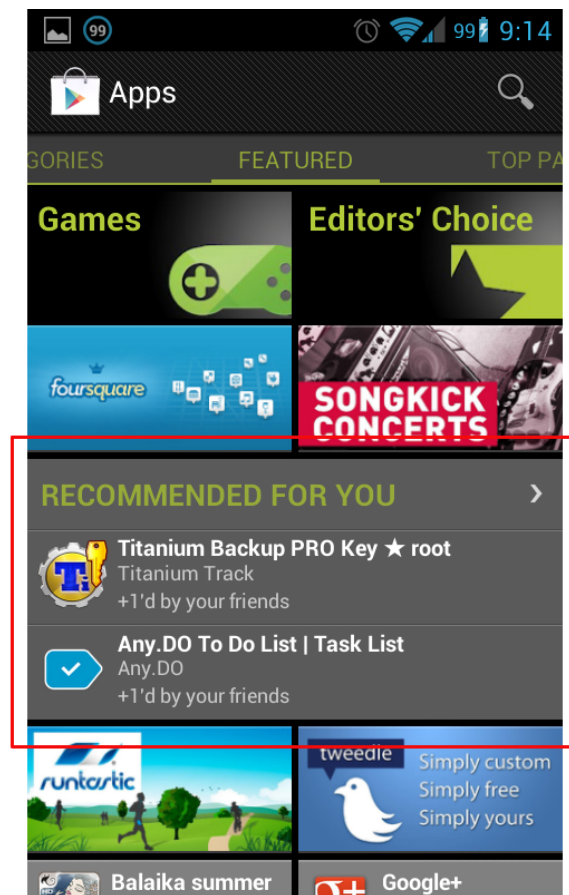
99 99 9:14

Apps

GORIES FEATURED TOP PA

Games

Editors' Choice

foursquare

SONGKICK CONCERTS

RECOMMENDED FOR YOU

Titanium Backup PRO Key ★ root
Titanium Track
+1'd by your friends

Any.DO To Do List | Task List
Any.DO
+1'd by your friends

runtastic

tweedie
Simply custom
Simply free
Simply yours

Balaika summer

Google+